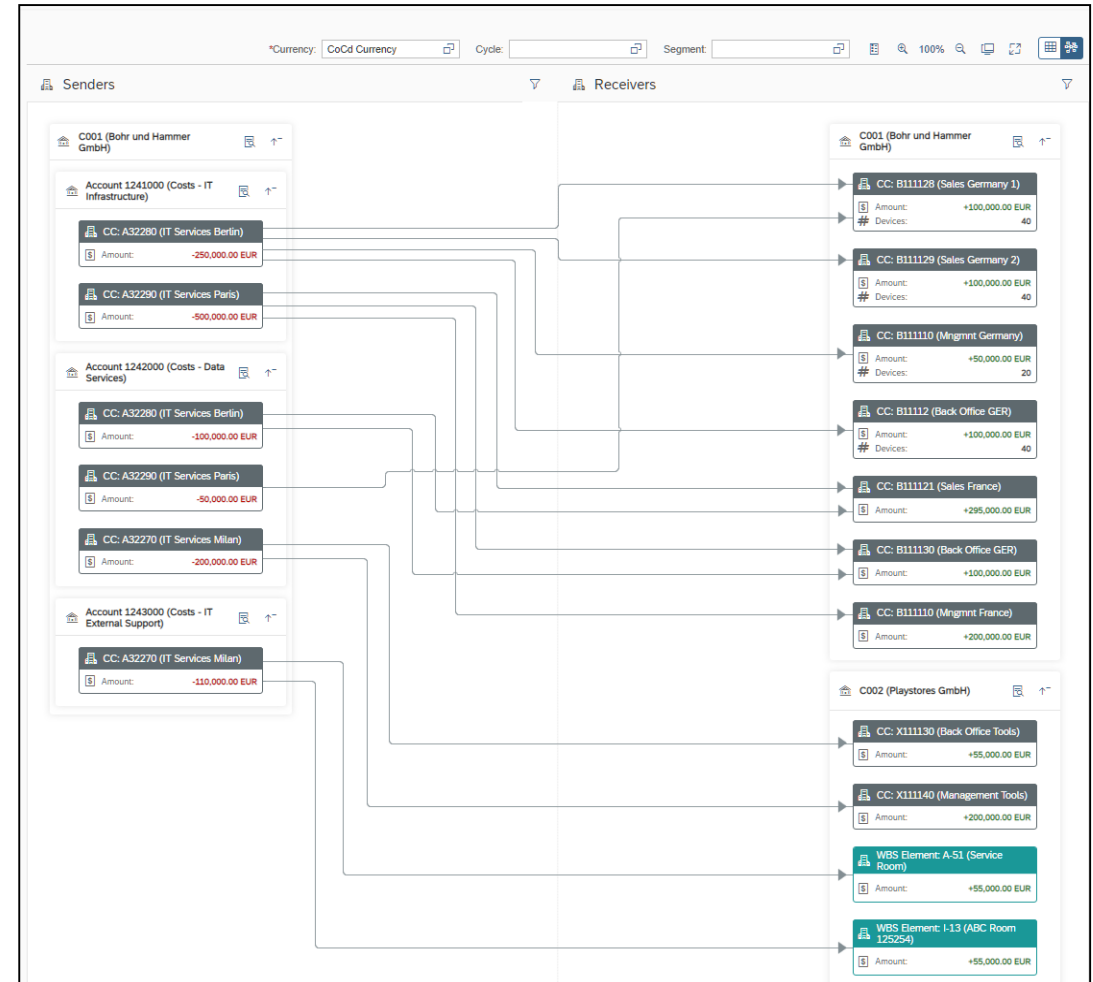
*Currency: CoCd Currency Cycle: Segment: 100%

Senders

C001 (Bohr und Hammer GmbH)

Account 1241000 (Costs - IT Infrastructure)

CC: A32280 (IT Services Berlin)
Amount: -250,000.00 EUR

CC: A32290 (IT Services Paris)
Amount: -500,000.00 EUR

Account 1242000 (Costs - Data Services)

CC: A32280 (IT Services Berlin)
Amount: -100,000.00 EUR

CC: A32290 (IT Services Paris)
Amount: -50,000.00 EUR

CC: A32270 (IT Services Milan)
Amount: -200,000.00 EUR

Account 1243000 (Costs - IT External Support)

CC: A32270 (IT Services Milan)
Amount: -110,000.00 EUR

Receivers

C001 (Bohr und Hammer GmbH)

CC: B111128 (Sales Germany 1)
Amount: +100,000.00 EUR
Devices: 40

CC: B111129 (Sales Germany 2)
Amount: +100,000.00 EUR
Devices: 40

CC: B111110 (Mngmnt Germany)
Amount: +50,000.00 EUR
Devices: 20

CC: B11112 (Back Office GER)
Amount: +100,000.00 EUR
Devices: 40

CC: B111121 (Sales France)
Amount: +295,000.00 EUR

CC: B111130 (Back Office GER)
Amount: +100,000.00 EUR

CC: B111110 (Mngmnt France)
Amount: +200,000.00 EUR

C002 (Playstores GmbH)

CC: X111130 (Back Office Tools)
Amount: +55,000.00 EUR

CC: X111140 (Management Tools)
Amount: +200,000.00 EUR

WBS Element: A-51 (Service Room)
Amount: +55,000.00 EUR

WBS Element: I-13 (ABC Room 125254)
Amount: +55,000.00 EUR